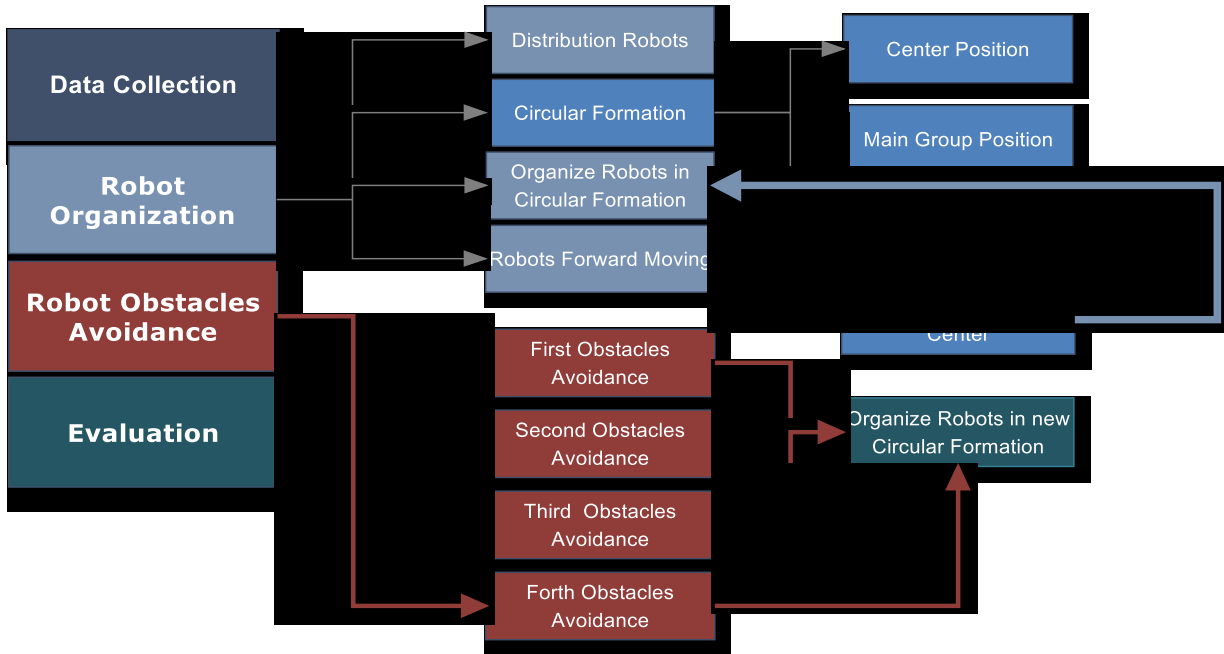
Data Collection

Robot Organization

Robot Obstacles Avoidance

Evaluation

Distribution Robots

Circular Formation

Organize Robots in Circular Formation

Robots Forward Moving

Center Position

Main Group Position

Center

First Obstacles Avoidance

Second Obstacles Avoidance

Third Obstacles Avoidance

Forth Obstacles Avoidance

Organize Robots in new Circular Formation